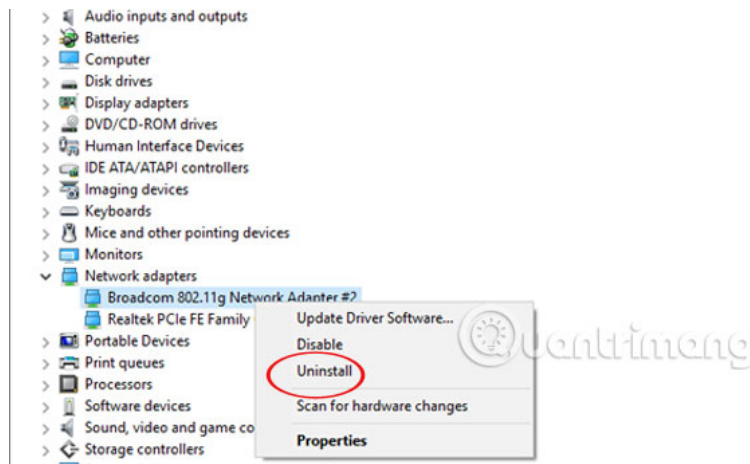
Audio inputs and outputs
Batteries
Computer
Disk drives
Display adapters
DVD/CD-ROM drives
Human Interface Devices
IDE ATA/ATAPI controllers
Imaging devices
Keyboards
Mice and other pointing devices
Monitors
Network adapters
Broadcom 802.11g Network Adapter #2
Realtek PCIe FE Family
Portable Devices
Print queues
Processors
Software devices
Sound, video and game co
Storage controllers

Update Driver Software...
Disable
Uninstall
Scan for hardware changes
Properties

Quantrimang